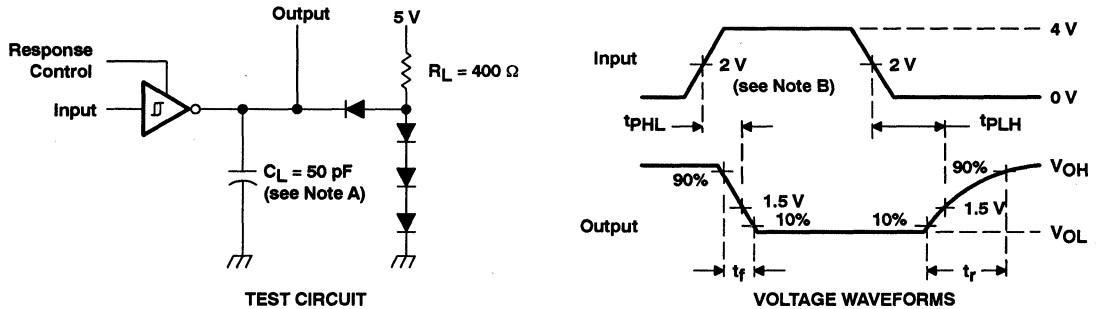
Response Control

Input

Output

5 V

$R_L = 400\ \Omega$

$C_L = 50$ pF
(see Note A)

TEST CIRCUIT

Input

2 V
(see Note B)

2 V

4 V

0 V

$t_{PHL}$

$t_{PLH}$

90%

1.5 V

10%

10%

1.5 V

90%

$V_{OH}$

$V_{OL}$

Output

$t_f$

$t_r$

VOLTAGE WAVEFORMS